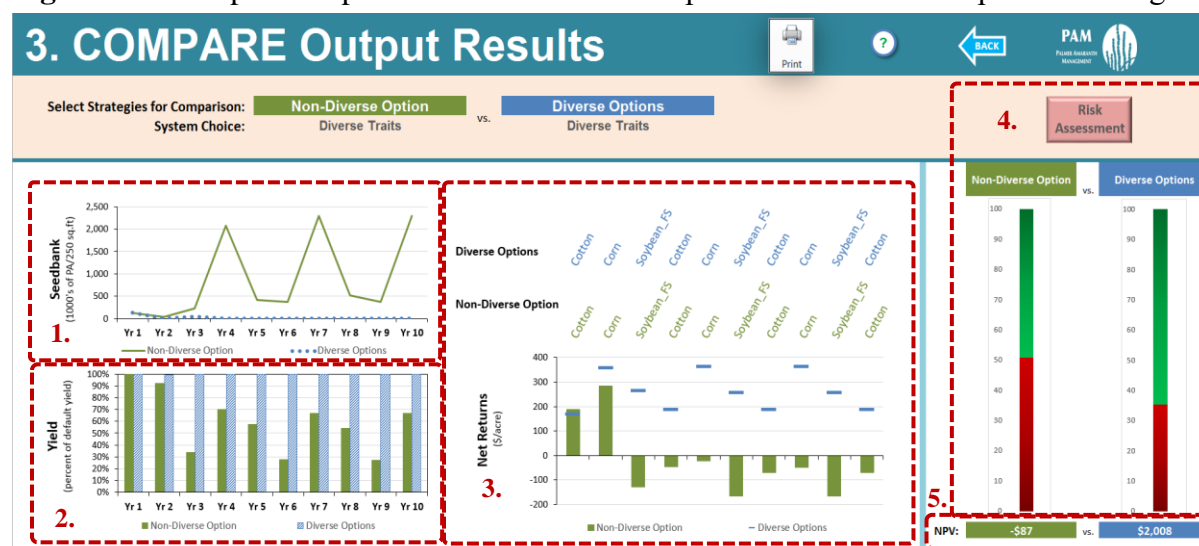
3. COMPARE Output Results

Print

?

BACK

PAM
PALMER AMARANTH MANAGEMENT

Select Strategies for Comparison: Non-Diverse Option vs. Diverse Options
System Choice: Diverse Traits Diverse Traits

Risk Assessment

4.

Non-Diverse Option vs. Diverse Options

1.

Seedbank (1000's of PA/250 sq.ft)

2,500
2,000
1,500
1,000
500
0

Yr 1 Yr 2 Yr 3 Yr 4 Yr 5 Yr 6 Yr 7 Yr 8 Yr 9 Yr 10

Non-Diverse Option Diverse Options

2.

Yield (percent of default yield)

100%
90%
80%
70%
60%
50%
40%
30%
20%
10%
0%

Yr 1 Yr 2 Yr 3 Yr 4 Yr 5 Yr 6 Yr 7 Yr 8 Yr 9 Yr 10

Non-Diverse Option Diverse Options

Diverse Options: Cotton Corn Soybean_FS Cotton Corn Soybean_FS Cotton Corn Soybean_FS Cotton

Non-Diverse Option: Cotton Corn Soybean_FS Cotton Corn Soybean_FS Cotton Corn Soybean_FS Cotton

3.

Net Returns ($/acre)

400
300
200
100
0
-100
-200

Non-Diverse Option Diverse Options

100
90
80
70
60
50
40
30
20
10
0

100
90
80
70
60
50
40
30
20
10
0

5.

NPV: -$87 vs. $2,008